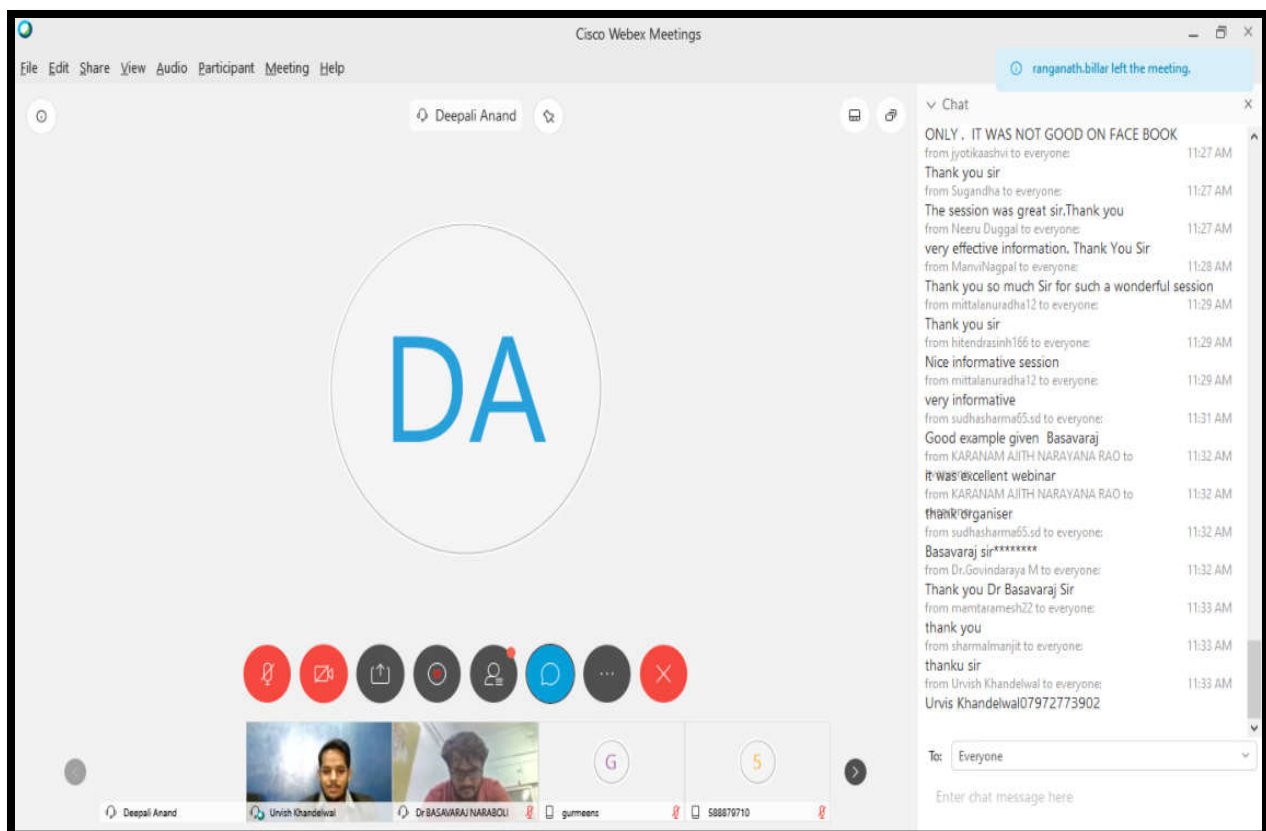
Cisco Webex Meetings

File Edit Share View Audio Participant Meeting Help

ranganath.billar left the meeting.

Deepali Anand

DA

Chat

ONLY . IT WAS NOT GOOD ON FACE BOOK
from jyotikaashvi to everyone: 11:27 AM
Thank you sir
from Sugandha to everyone: 11:27 AM
The session was great sir.Thank you
from Neeru Duggal to everyone: 11:27 AM
very effective information. Thank You Sir
from ManviNagpal to everyone: 11:28 AM
Thank you so much Sir for such a wonderful session
from mittalanuradha12 to everyone: 11:29 AM
Thank you sir
from hitendrasinh166 to everyone: 11:29 AM
Nice informative session
from mittalanuradha12 to everyone: 11:29 AM
very informative
from sudhasharma65.sd to everyone: 11:31 AM
Good example given Basavaraj
from KARANAM AJITH NARAYANA RAO to 11:32 AM
it was excellent webinar
from KARANAM AJITH NARAYANA RAO to 11:32 AM
thank organiser
from sudhasharma65.sd to everyone: 11:32 AM
Basavaraj sir********
from Dr.Govindaraya M to everyone: 11:32 AM
Thank you Dr Basavaraj Sir
from mamtaramesh22 to everyone: 11:33 AM
thank you
from sharmalmanjit to everyone: 11:33 AM
thanku sir
from Urvish Khandelwal to everyone: 11:33 AM
Urvis Khandelwal07972773902

To: Everyone

Enter chat message here

G

S

Deepali Anand
Urvish Khandelwal
Dr BASAVARAJ NARABOLI
gurmeens
588879710